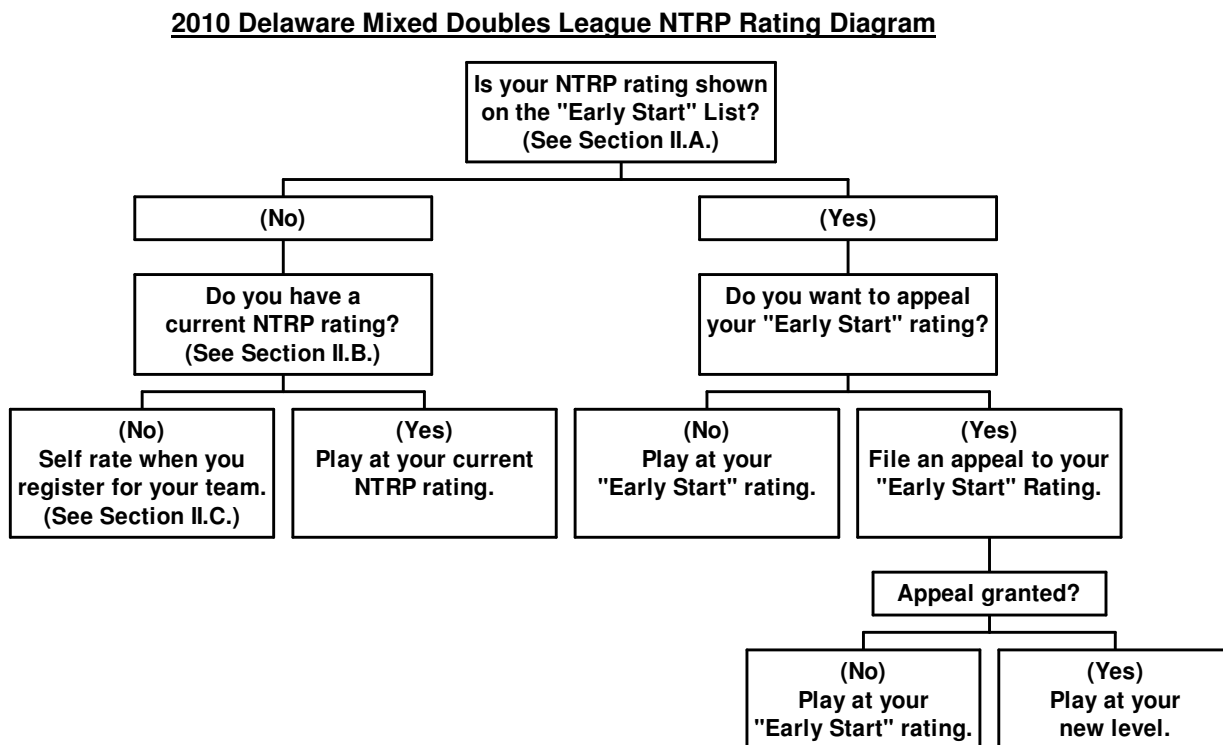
2010 Delaware Mixed Doubles League NTRP Rating Diagram

Is your NTRP rating shown on the "Early Start" List? (See Section II.A.)

(No)

Do you have a current NTRP rating? (See Section II.B.)

(No)
Self rate when you register for your team. (See Section II.C.)

(Yes)
Play at your current NTRP rating.

(Yes)

Do you want to appeal your "Early Start" rating?

(No)
Play at your "Early Start" rating.

(Yes)
File an appeal to your "Early Start" Rating.

Appeal granted?

(No)
Play at your "Early Start" rating.

(Yes)
Play at your new level.